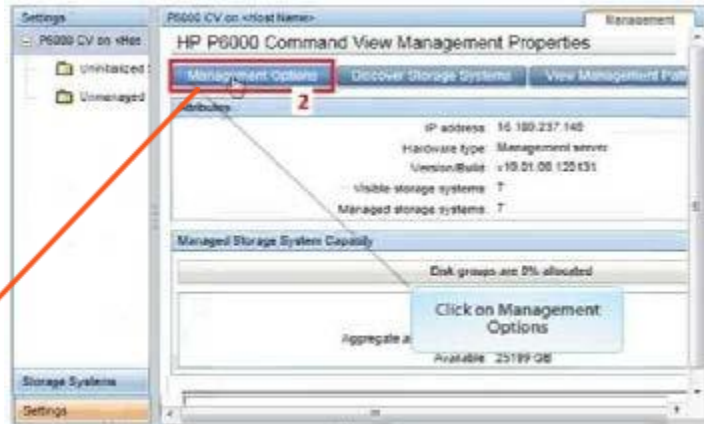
Settings

P6000 CV on <Hos

Uninitialized

Unmanaged

Storage Systems

Settings

P6000 CV on <Host Name>

Management

HP P6000 Command View Management Properties

Management Options

Discover Storage Systems

View Management Poli

2

Attributes

IP address: 16.189.237.146

Hardware type: Management server

Version/Build: v10.01.00.125131

Visible storage systems: 7

Managed storage systems: 7

Managed Storage System Capacity

Disk groups are 0% allocated

Click on Management Options

Aggregate a

Available: 25189 GB